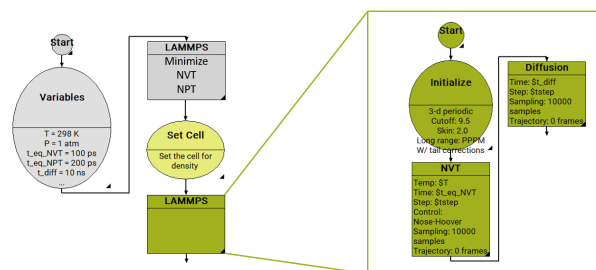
Start

Variables

T = 298 K
P = 1 atm
t_eq_NVT = 100 ps
t_eq_NPT = 200 ps
t_diff = 10 ns
...

LAMMPS
Minimize
NVT
NPT

Set Cell
Set the cell for density

LAMMPS

Start

Initialize
3-d periodic
Cutoff: 9.5
Skin: 2.0
Long range: PPPM
W/ tail corrections

NVT
Temp: $T
Time: $t_eq_NVT
Step: $tstep
Control:
Nose-Hoover
Sampling: 10000 samples
Trajectory: 0 frames

Diffusion
Time: $t_diff
Step: $tstep
Sampling: 10000 samples
Trajectory: 0 frames